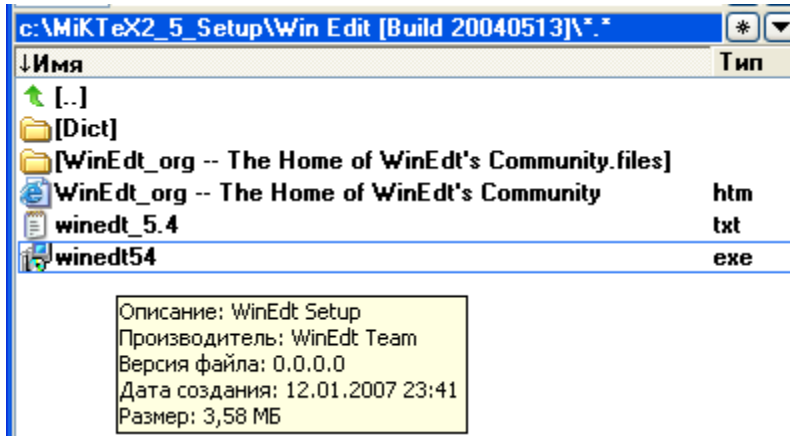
c:\MiKTeX2_5_Setup\Win Edit [Build 20040513]\*.*
*

| ↓Имя | Тип |
|---|---|
| [..] | |
| [Dict] | |
| [WinEdt_org -- The Home of WinEdt's Community.files] | |
| WinEdt_org -- The Home of WinEdt's Community | htm |
| winedt_5.4 | txt |
| winedt54 | exe |

Описание: WinEdt Setup
Производитель: WinEdt Team
Версия файла: 0.0.0.0
Дата создания: 12.01.2007 23:41
Размер: 3,58 МБ